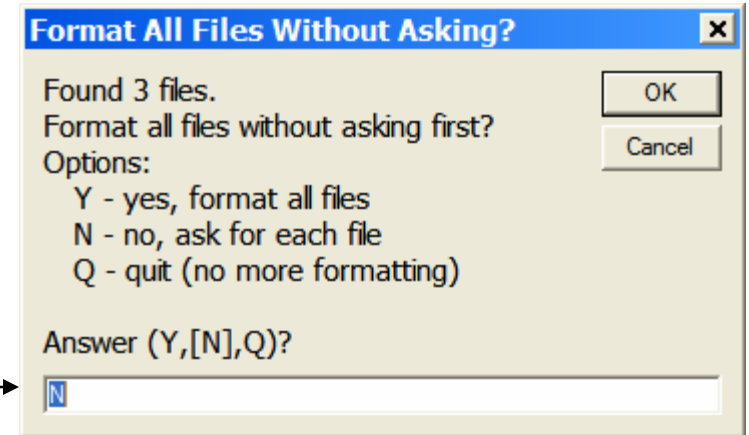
Format All Files Without Asking?

×

Found 3 files.
Format all files without asking first?
Options:
Y - yes, format all files
N - no, ask for each file
Q - quit (no more formatting)

Answer (Y,[N],Q)?

N

OK

Cancel